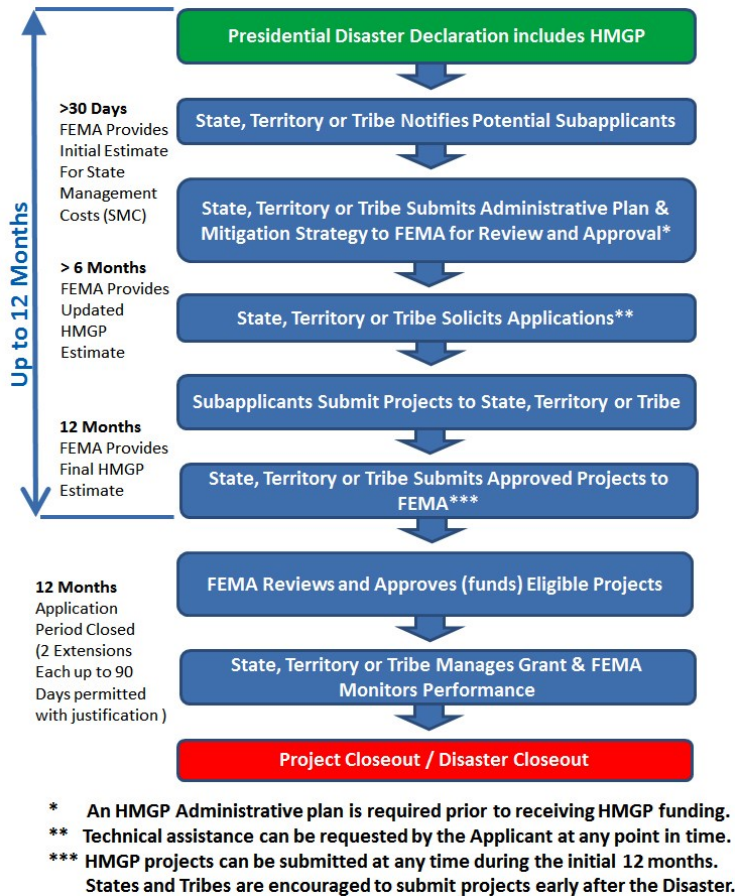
Up to 12 Months

Presidential Disaster Declaration includes HMGP

>30 Days
FEMA Provides Initial Estimate For State Management Costs (SMC)

State, Territory or Tribe Notifies Potential Subapplicants

State, Territory or Tribe Submits Administrative Plan & Mitigation Strategy to FEMA for Review and Approval*

> 6 Months
FEMA Provides Updated HMGP Estimate

State, Territory or Tribe Solicits Applications**

Subapplicants Submit Projects to State, Territory or Tribe

12 Months
FEMA Provides Final HMGP Estimate

State, Territory or Tribe Submits Approved Projects to FEMA***

12 Months
Application Period Closed (2 Extensions Each up to 90 Days permitted with justification )

FEMA Reviews and Approves (funds) Eligible Projects

State, Territory or Tribe Manages Grant & FEMA Monitors Performance

Project Closeout / Disaster Closeout

* An HMGP Administrative plan is required prior to receiving HMGP funding.
** Technical assistance can be requested by the Applicant at any point in time.
*** HMGP projects can be submitted at any time during the initial 12 months. States and Tribes are encouraged to submit projects early after the Disaster.